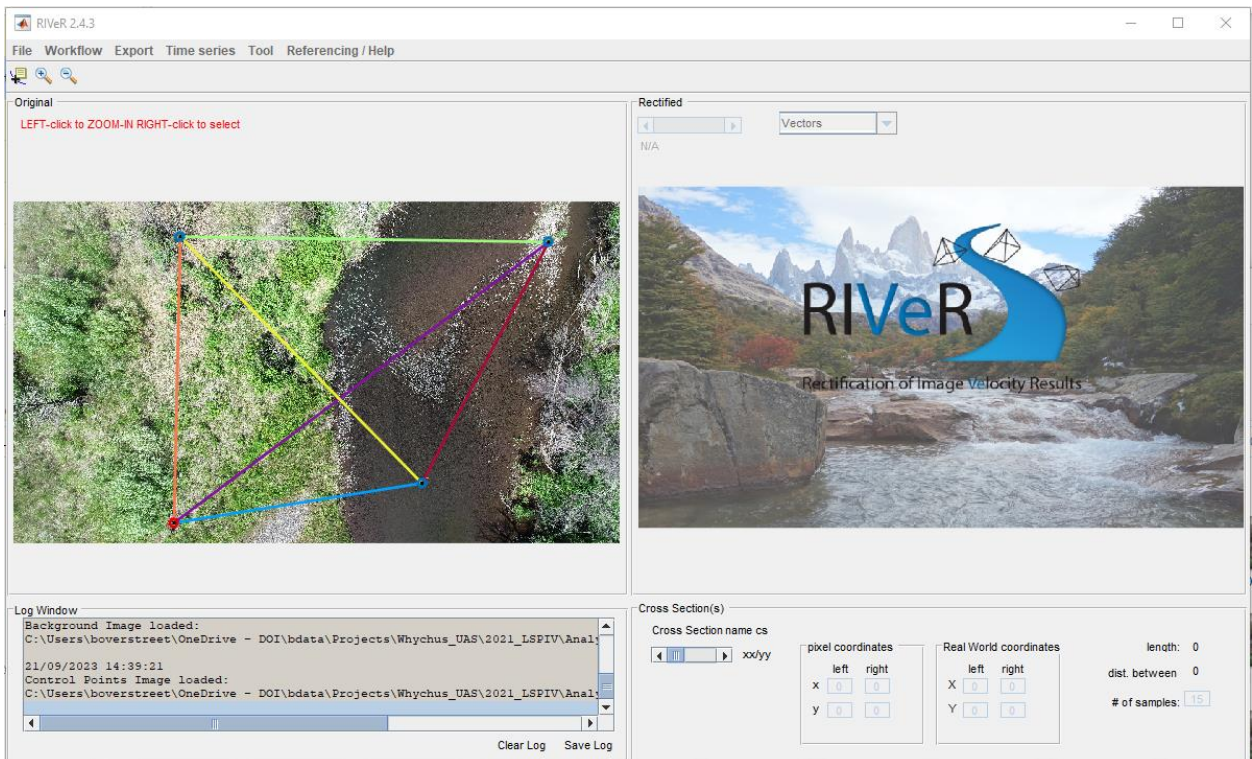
RIVeR 2.4.3

File Workflow Export Time series Tool Referencing / Help

Original

LEFT-click to ZOOM-IN RIGHT-click to select

Rectified

Vectors

N/A

RIVeR

Rectification of Image Velocity Results

Log Window

Background Image loaded:
C:\Users\boverstreet\OneDrive - DOI\bdata\Projects\Whychus_UAS\2021_LSPIV\Analy

21/09/2023 14:39:21
Control Points Image loaded:
C:\Users\boverstreet\OneDrive - DOI\bdata\Projects\Whychus_UAS\2021_LSPIV\Analy

Clear Log Save Log

Cross Section(s)

Cross Section name cs

xx/yy

pixel coordinates

left right

x 0 0

y 0 0

Real World coordinates

left right

X 0 0

Y 0 0

length: 0

dist. between 0

# of samples: 15